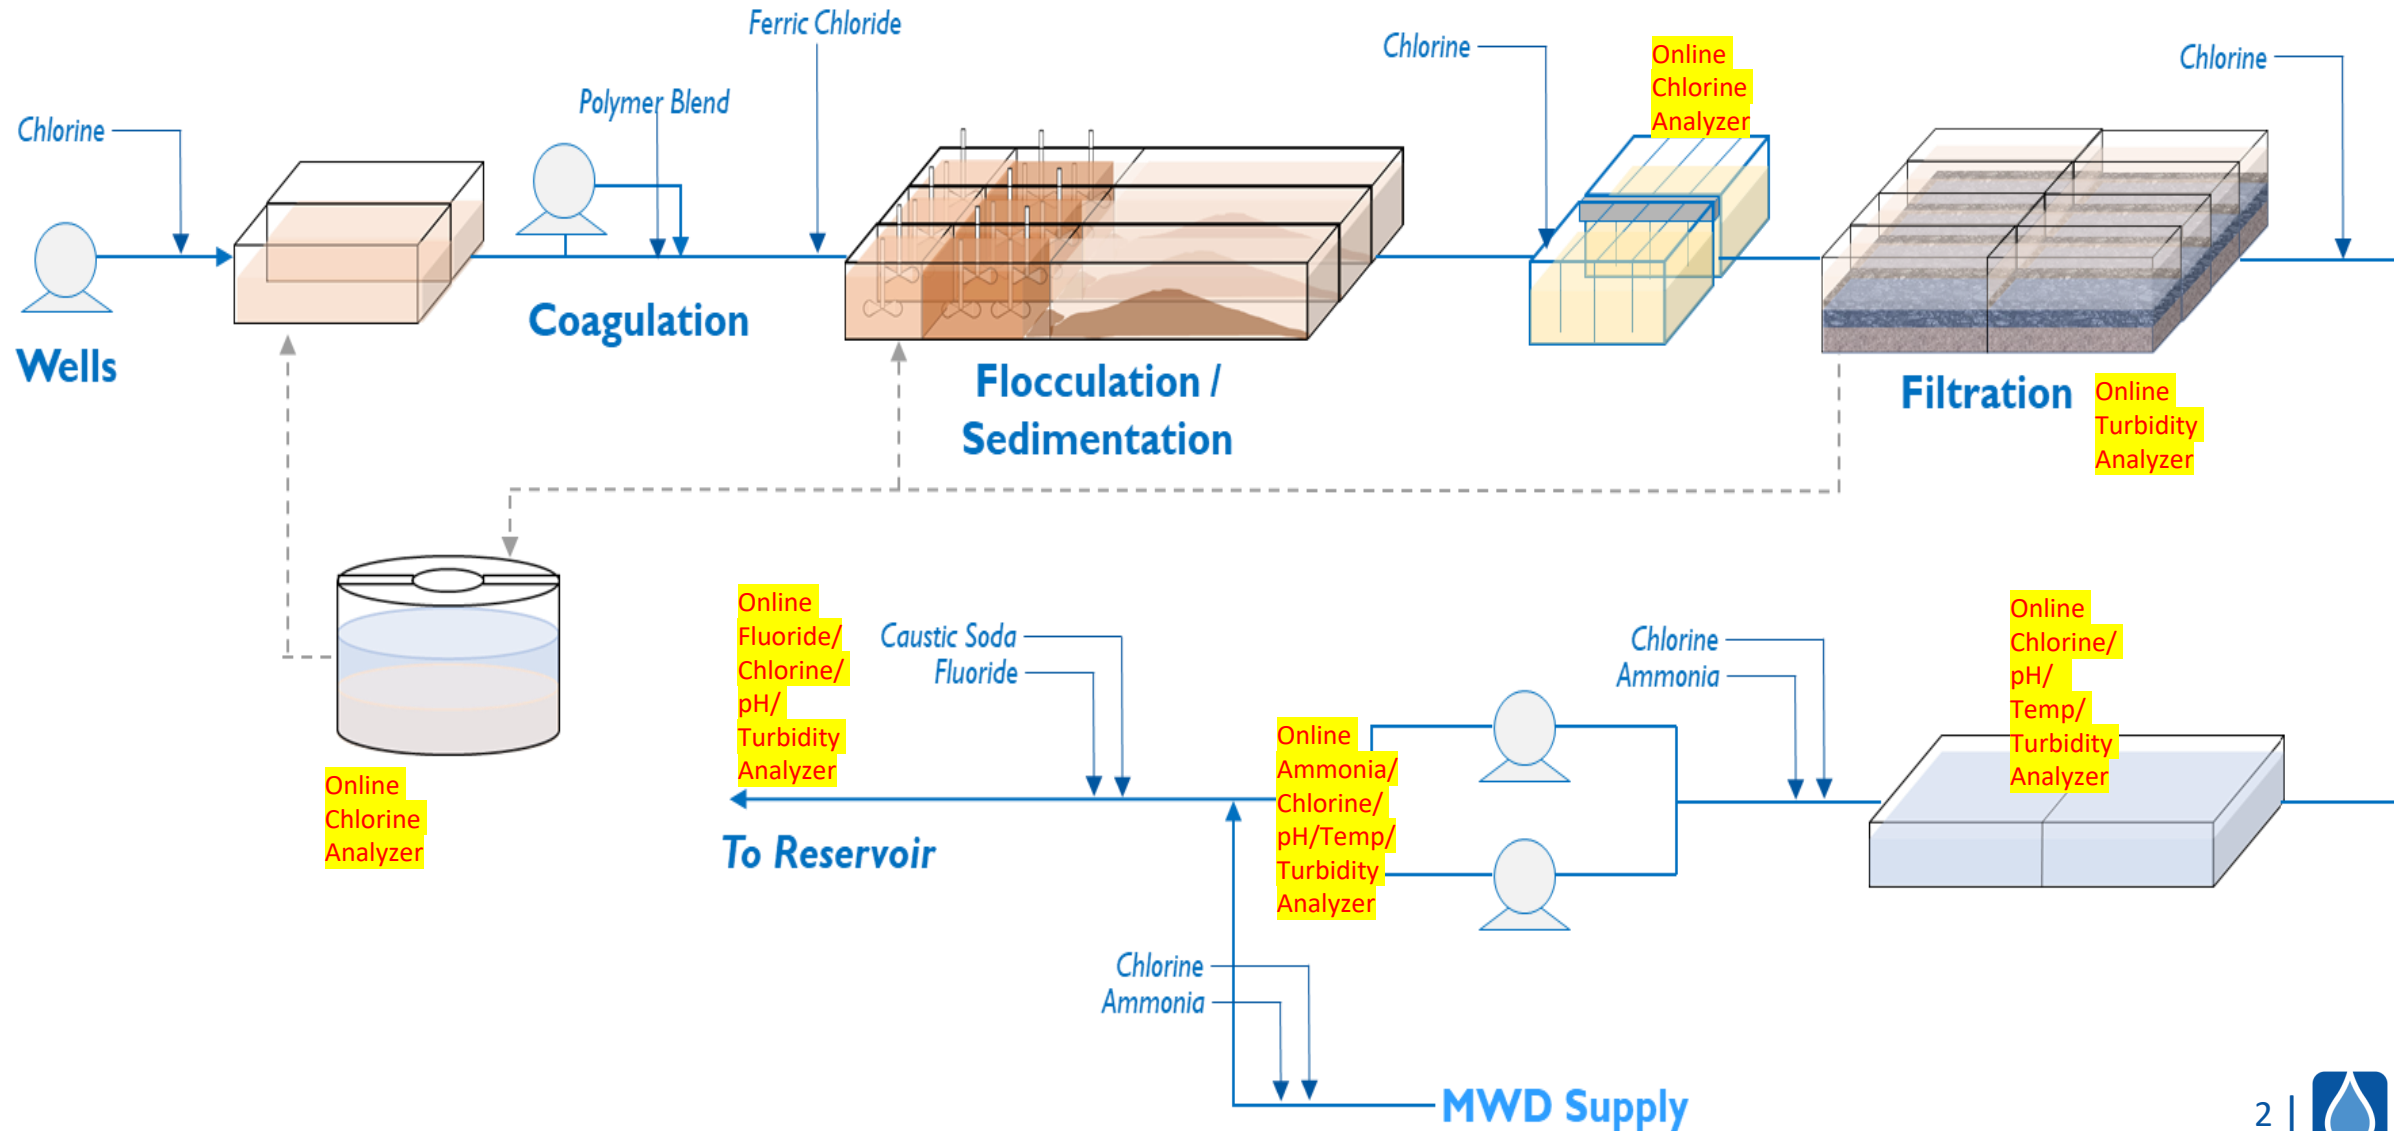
Ferric Chloride

Chlorine

Online Chlorine Analyzer

Chlorine

Polymer Blend

Chlorine

Wells

Coagulation

Flocculation / Sedimentation

Filtration

Online Turbidity Analyzer

Online Chlorine Analyzer

Online Fluoride/ Chlorine/ pH/ Turbidity Analyzer

Caustic Soda

Fluoride

To Reservoir

Online Ammonia/ Chlorine/ pH/Temp/ Turbidity Analyzer

Chlorine

Ammonia

Online Chlorine/ pH/ Temp/ Turbidity Analyzer

Chlorine

Ammonia

MWD Supply

2 |